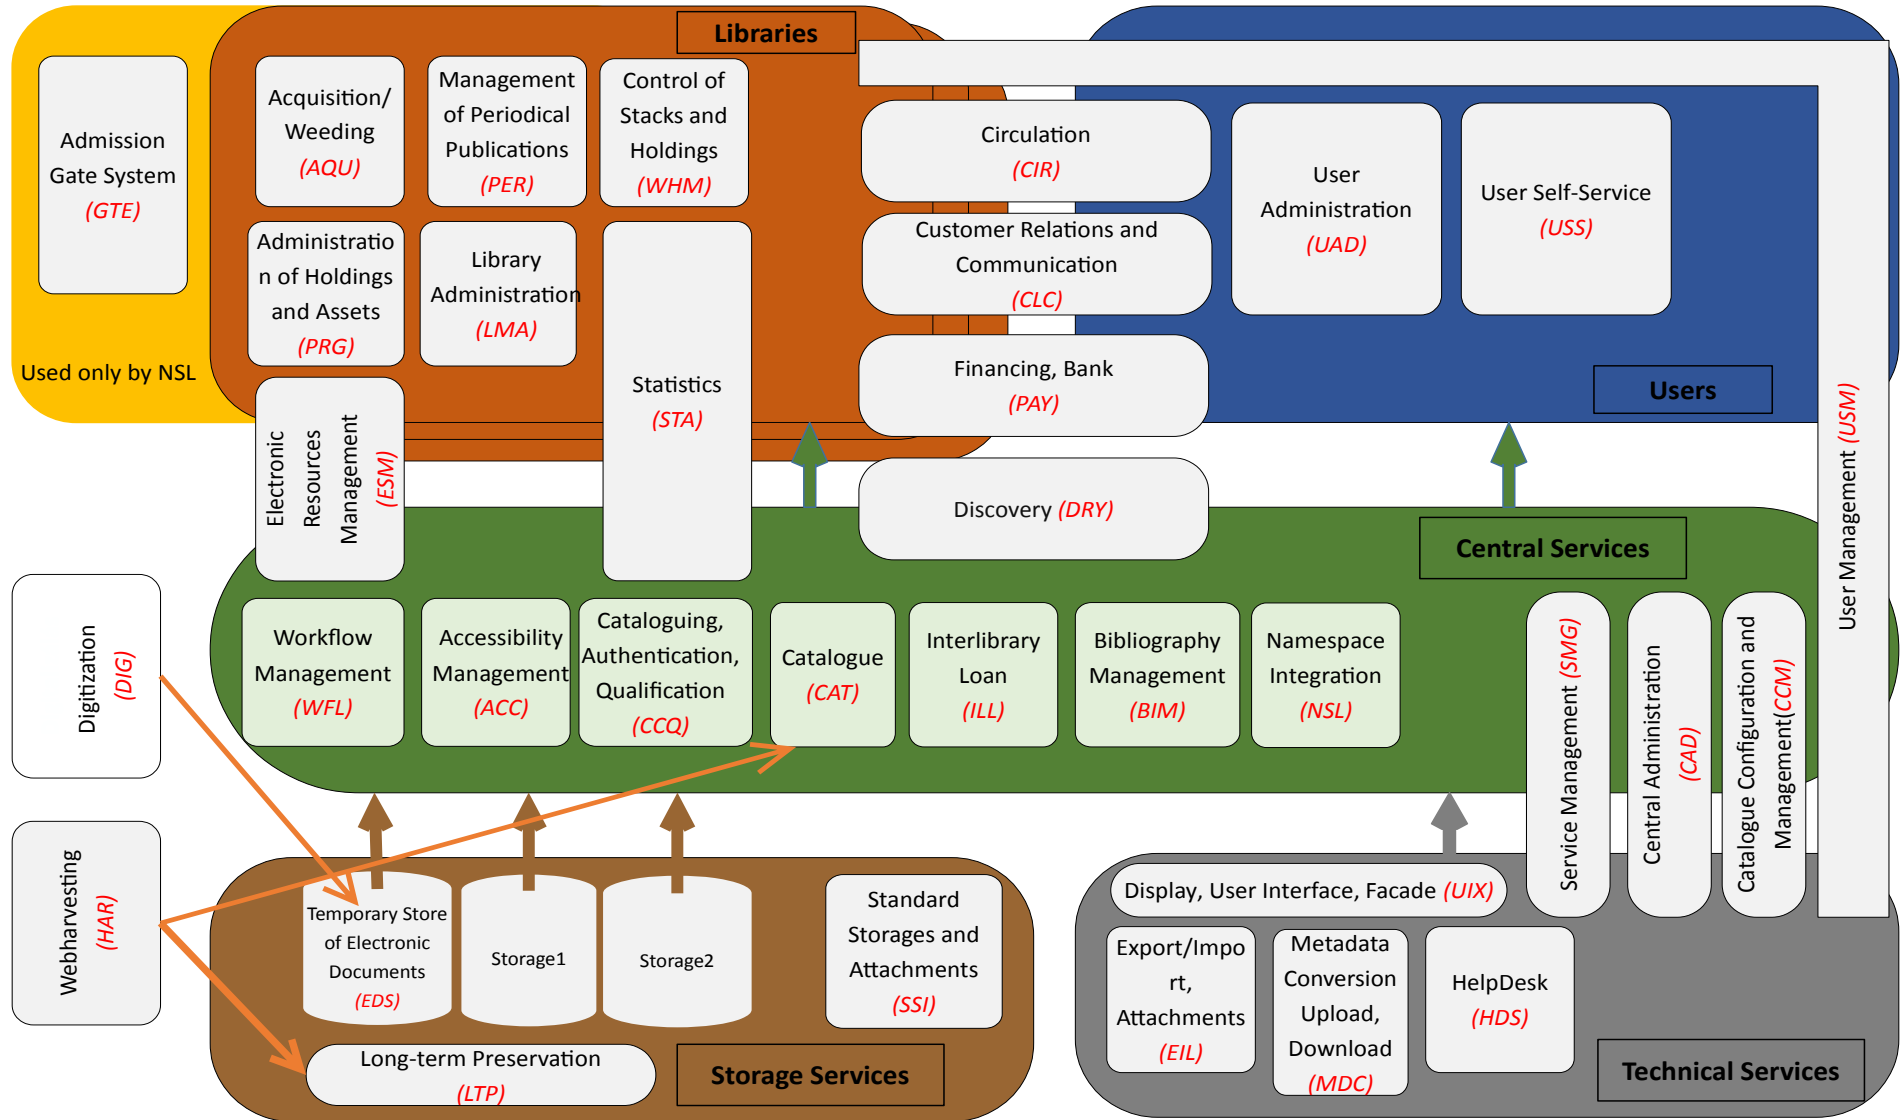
Libraries

Admission Gate System (GTE)

Used only by NSL

Acquisition/ Weeding (AQU)

Management of Periodical Publications (PER)

Control of Stacks and Holdings (WHM)

Administration of Holdings and Assets (PRG)

Library Administration (LMA)

Statistics (STA)

Electronic Resources Management (ESM)

Circulation (CIR)

Customer Relations and Communication (CLC)

Financing, Bank (PAY)

Discovery (DRY)

User Administration (UAD)

User Self-Service (USS)

Users

User Management (USM)

Central Services

Digitization (DIG)

Webharvesting (HAR)

Workflow Management (WFL)

Accessibility Management (ACC)

Cataloguing, Authentication, Qualification (CCQ)

Catalogue (CAT)

Interlibrary Loan (ILL)

Bibliography Management (BIM)

Namespace Integration (NSL)

Service Management (SMG)

Central Administration (CAD)

Catalogue Configuration and Management(CCM)

Temporary Store of Electronic Documents (EDS)

Storage1

Storage2

Standard Storages and Attachments (SSI)

Long-term Preservation (LTP)

Storage Services

Display, User Interface, Facade (UIX)

Export/Import, Attachments (EIL)

Metadata Conversion Upload, Download (MDC)

HelpDesk (HDS)

Technical Services